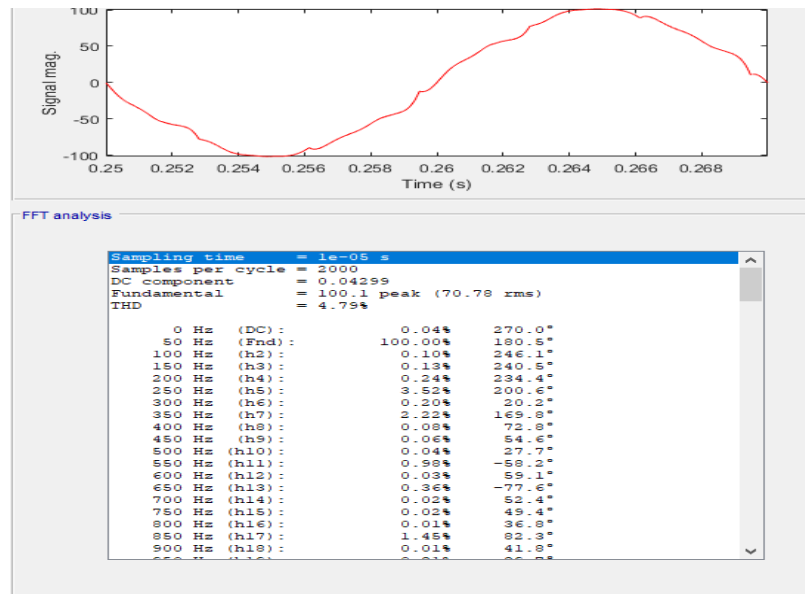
100
50
0
-50
-100
Signal mag.
0.25 0.252 0.254 0.256 0.258 0.26 0.262 0.264 0.266 0.268
Time (s)

FFT analysis

Sampling time = 1e-05 s
Samples per cycle = 2000
DC component = 0.04299
Fundamental = 100.1 peak (70.78 rms)
THD = 4.79%

| | | | |
|---|---|---|---|
| 0 Hz | (DC): | 0.04% | 270.0° |
| 50 Hz | (Fnd): | 100.00% | 180.5° |
| 100 Hz | (h2): | 0.10% | 246.1° |
| 150 Hz | (h3): | 0.13% | 240.5° |
| 200 Hz | (h4): | 0.24% | 234.4° |
| 250 Hz | (h5): | 3.52% | 200.6° |
| 300 Hz | (h6): | 0.20% | 20.2° |
| 350 Hz | (h7): | 2.22% | 169.8° |
| 400 Hz | (h8): | 0.08% | 72.8° |
| 450 Hz | (h9): | 0.06% | 54.6° |
| 500 Hz | (h10): | 0.04% | 27.7° |
| 550 Hz | (h11): | 0.98% | -58.2° |
| 600 Hz | (h12): | 0.03% | 59.1° |
| 650 Hz | (h13): | 0.36% | -77.6° |
| 700 Hz | (h14): | 0.02% | 52.4° |
| 750 Hz | (h15): | 0.02% | 49.4° |
| 800 Hz | (h16): | 0.01% | 36.8° |
| 850 Hz | (h17): | 1.45% | 82.3° |
| 900 Hz | (h18): | 0.01% | 41.8° |
| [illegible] | | | |